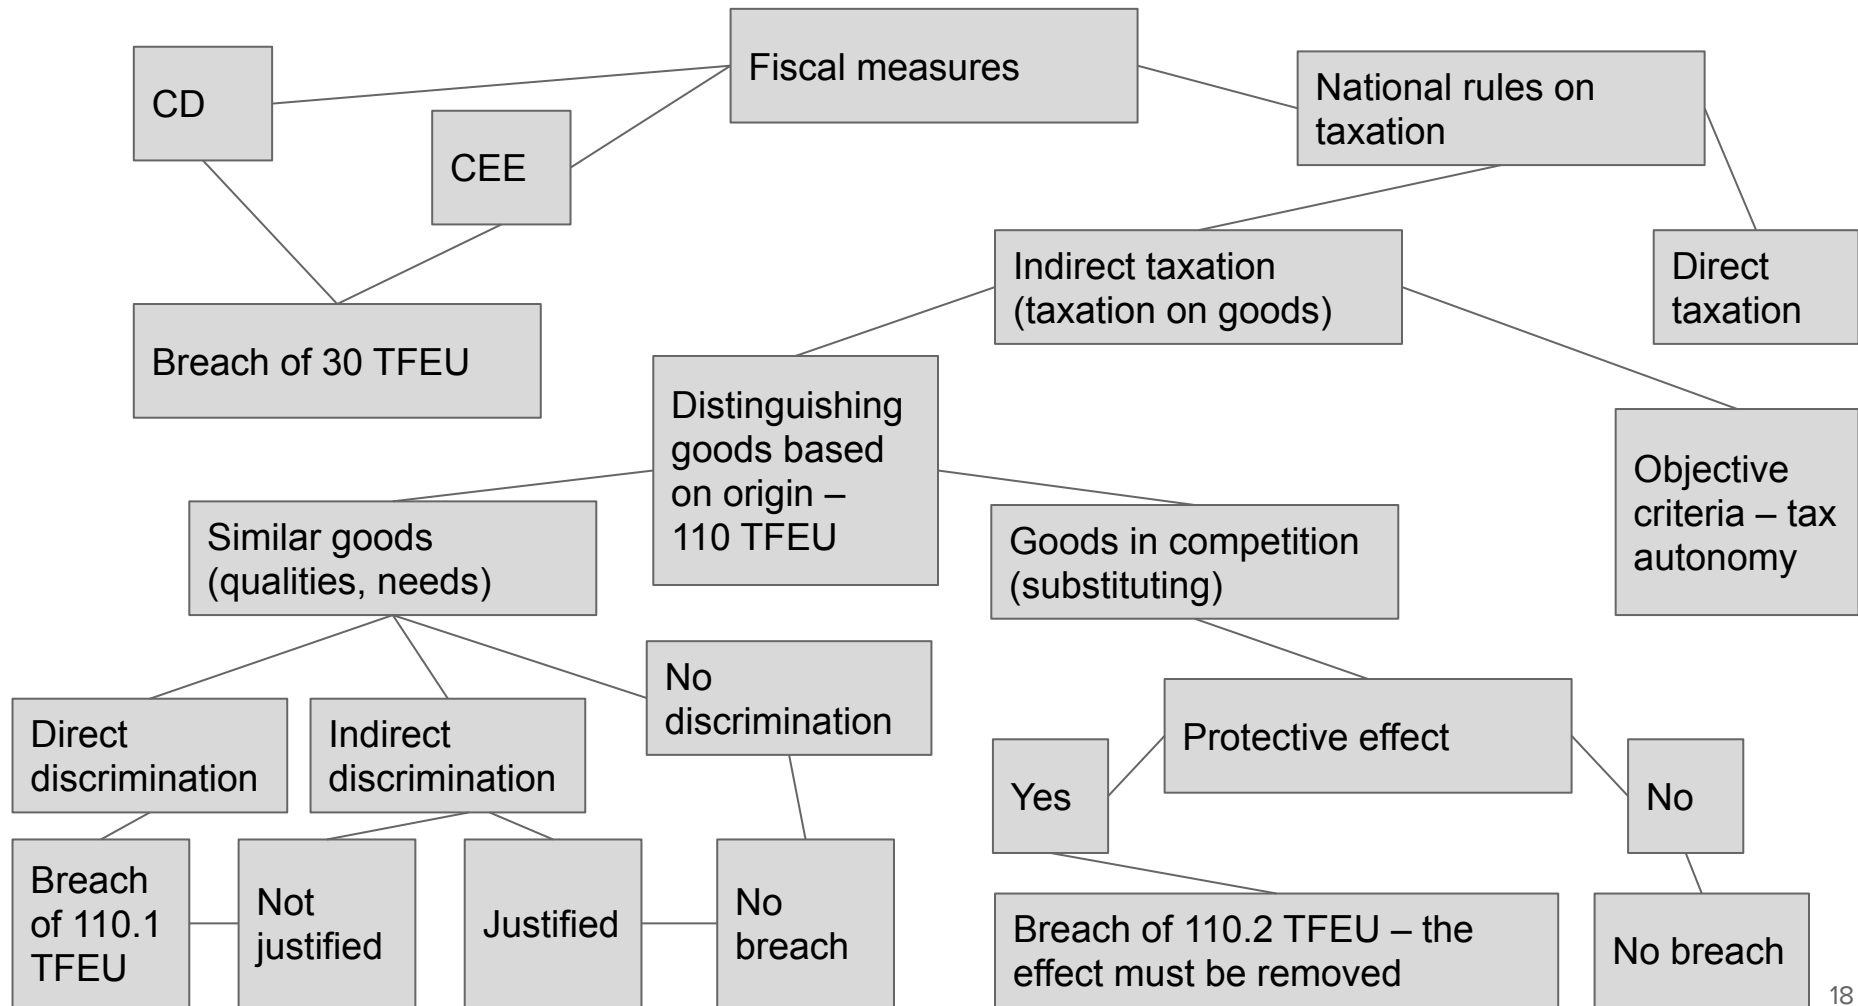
CD

CEE

Fiscal measures

National rules on taxation

Breach of 30 TFEU

Indirect taxation (taxation on goods)

Direct taxation

Distinguishing goods based on origin – 110 TFEU

Objective criteria – tax autonomy

Similar goods (qualities, needs)

Goods in competition (substituting)

Direct discrimination

Indirect discrimination

No discrimination

Protective effect

Yes

No

Breach of 110.1 TFEU

Not justified

Justified

No breach

Breach of 110.2 TFEU – the effect must be removed

No breach

18